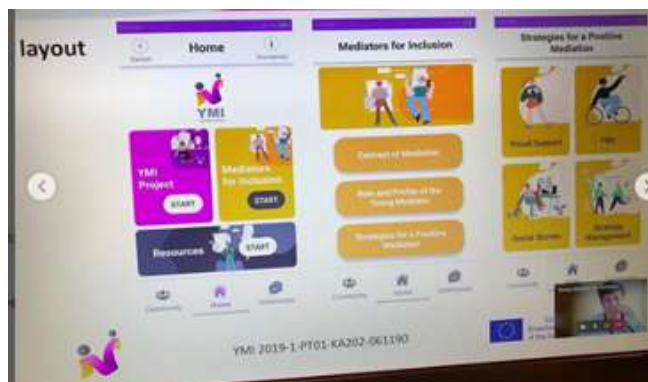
layout

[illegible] Home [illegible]

YMI

YMI Project START

Mediators for Inclusion START

Resources START

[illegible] Home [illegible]

Mediators for Inclusion

Concept of Mediation

Role and Profile of the Young Mediator

Strategies for a Positive Mediation

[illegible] Home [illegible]

Strategies for a Positive Mediation

Visual Support

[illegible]

Social Stories

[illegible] Management

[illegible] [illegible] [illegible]

YMI: 2019-1-PT01-KA202-061190